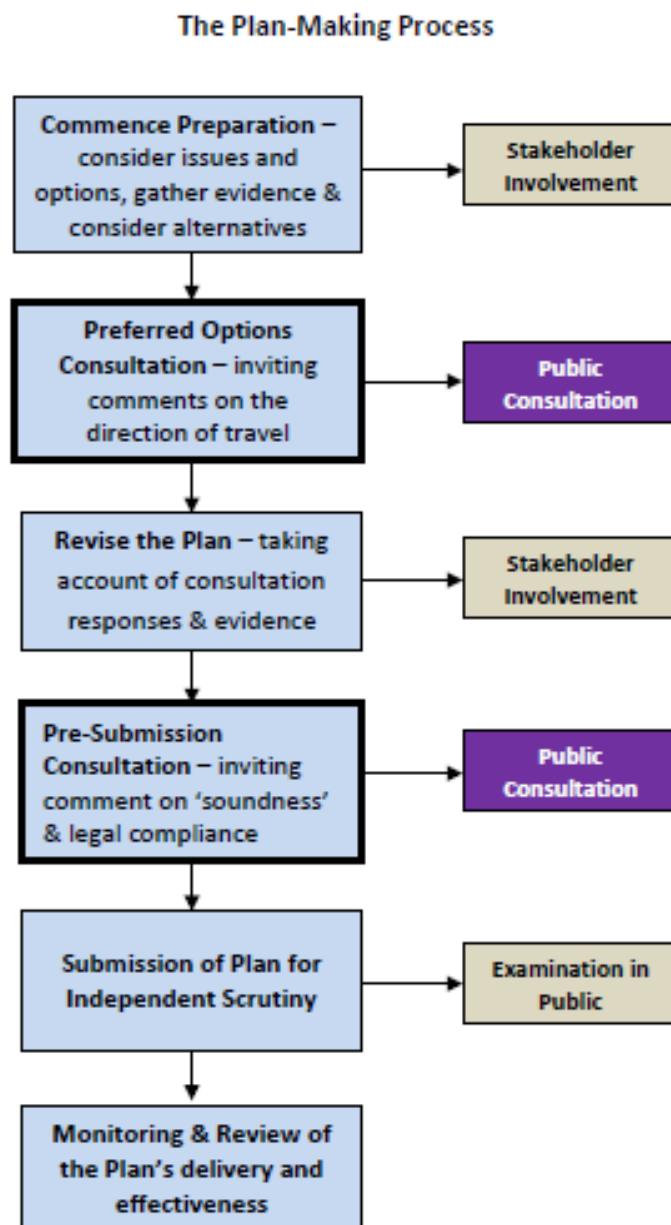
The Plan-Making Process

Commence Preparation – consider issues and options, gather evidence & consider alternatives

Stakeholder Involvement

Preferred Options Consultation – inviting comments on the direction of travel

Public Consultation

Revise the Plan – taking account of consultation responses & evidence

Stakeholder Involvement

Pre-Submission Consultation – inviting comment on 'soundness' & legal compliance

Public Consultation

Submission of Plan for Independent Scrutiny

Examination in Public

Monitoring & Review of the Plan's delivery and effectiveness